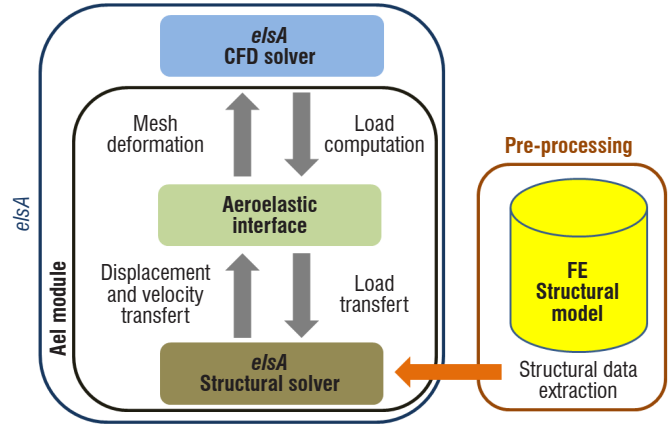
elsA
CFD solver

Mesh deformation

Load computation

Aeroelastic interface

Displacement and velocity transfert

Load transfert

elsA
Structural solver

Ael module

elsA

Pre-processing

FE
Structural model

Structural data extraction